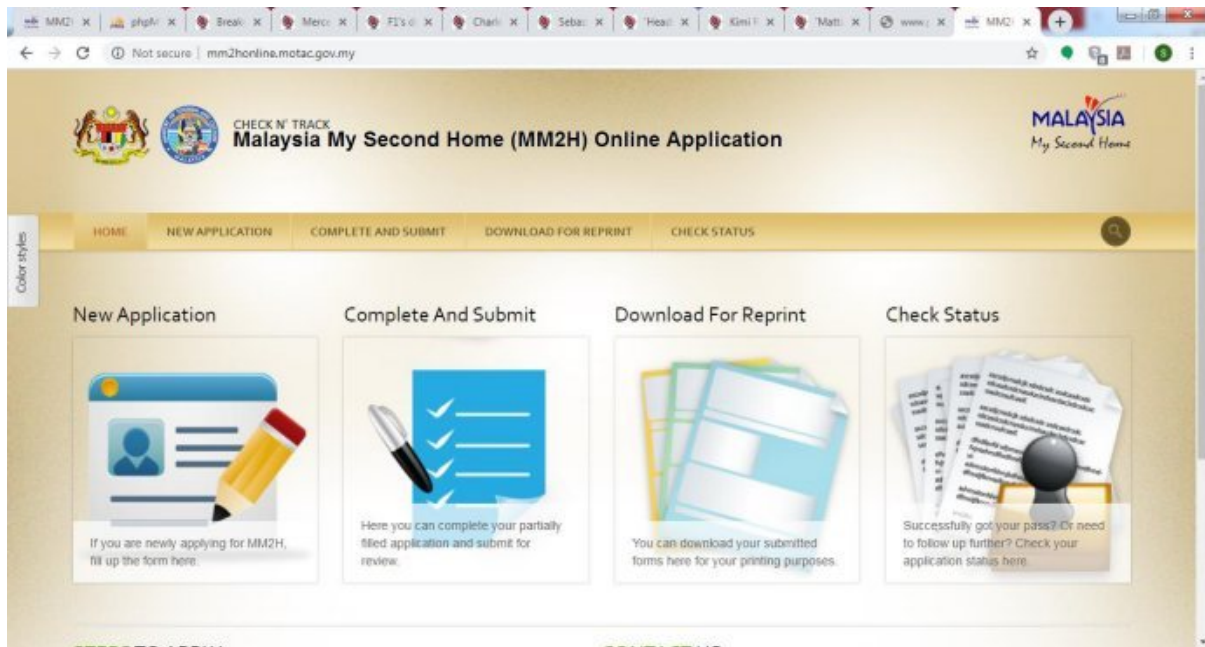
MM2 × | phpM × | Break × | Merc × | F1's × | Charl × | Sebas × | Head × | Kimi × | Matt × | www × | MM2 ×

Not secure | mm2honline.motac.gov.my

CHECK N' TRACK
Malaysia My Second Home (MM2H) Online Application

MALAYSIA
My Second Home

Color styles

HOME   NEW APPLICATION   COMPLETE AND SUBMIT   DOWNLOAD FOR REPRINT   CHECK STATUS

New Application

If you are newly applying for MM2H, fill up the form here.

Complete And Submit

Here you can complete your partially filled application and submit for review.

Download For Reprint

You can download your submitted forms here for your printing purposes.

Check Status

Successfully got your pass? Or need to follow up further? Check your application status here.

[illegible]   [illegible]